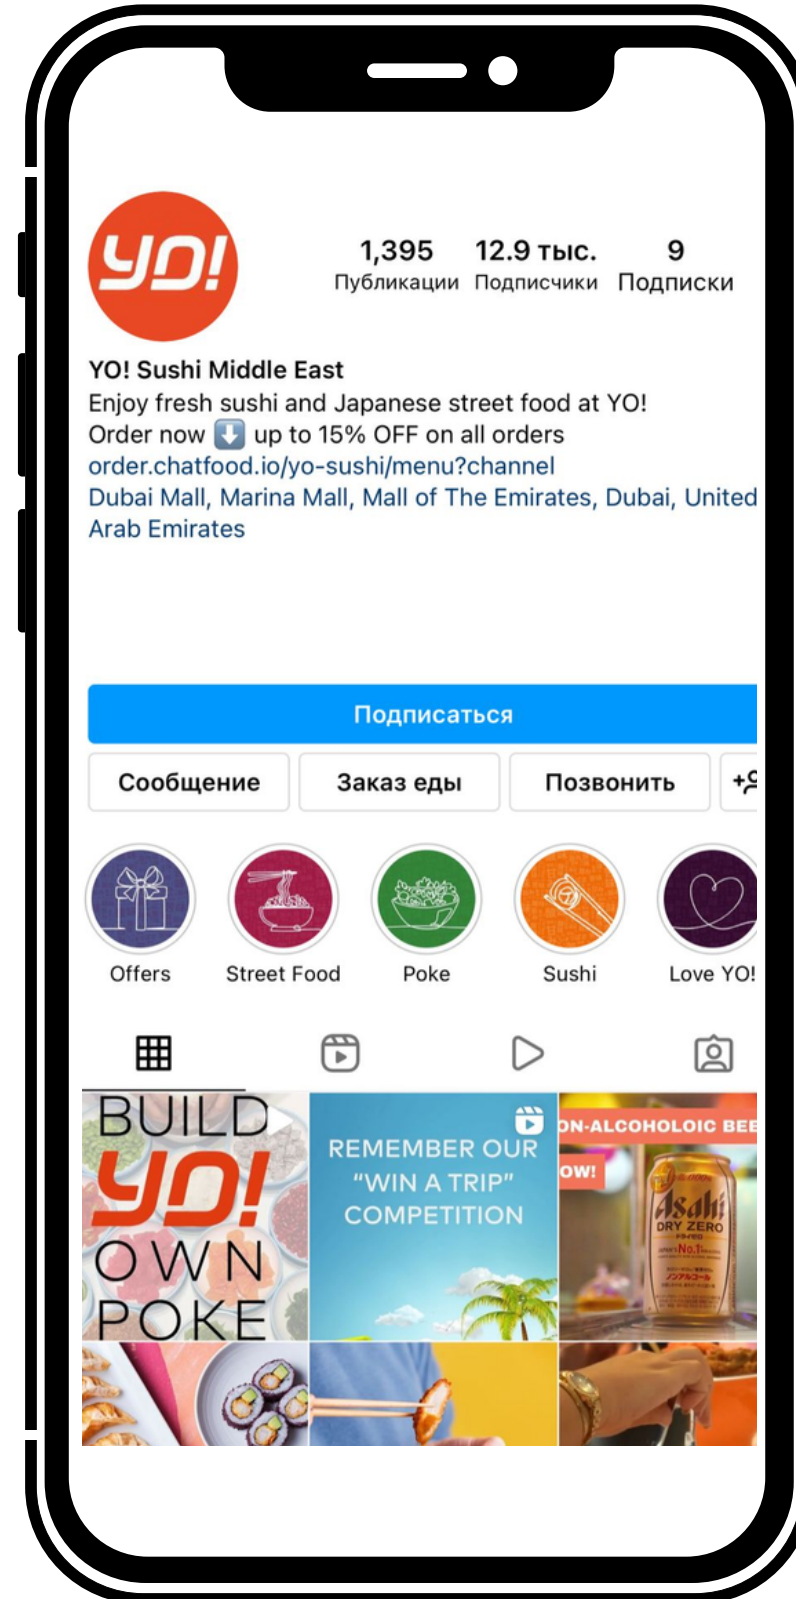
YO!

1,395 Публикации
12.9 тыс. Подписчики
9 Подписки

YO! Sushi Middle East
Enjoy fresh sushi and Japanese street food at YO!
Order now ⬇️ up to 15% OFF on all orders
order.chatfood.io/yo-sushi/menu?channel
Dubai Mall, Marina Mall, Mall of The Emirates, Dubai, United Arab Emirates

Подписаться

Сообщение
Заказ еды
Позвонить

Offers
Street Food
Poke
Sushi
Love YO!

BUILD YO! OWN POKE

REMEMBER OUR "WIN A TRIP" COMPETITION

ON-ALCOHOLIC BEE
OW!
Asahi
DRY ZERO